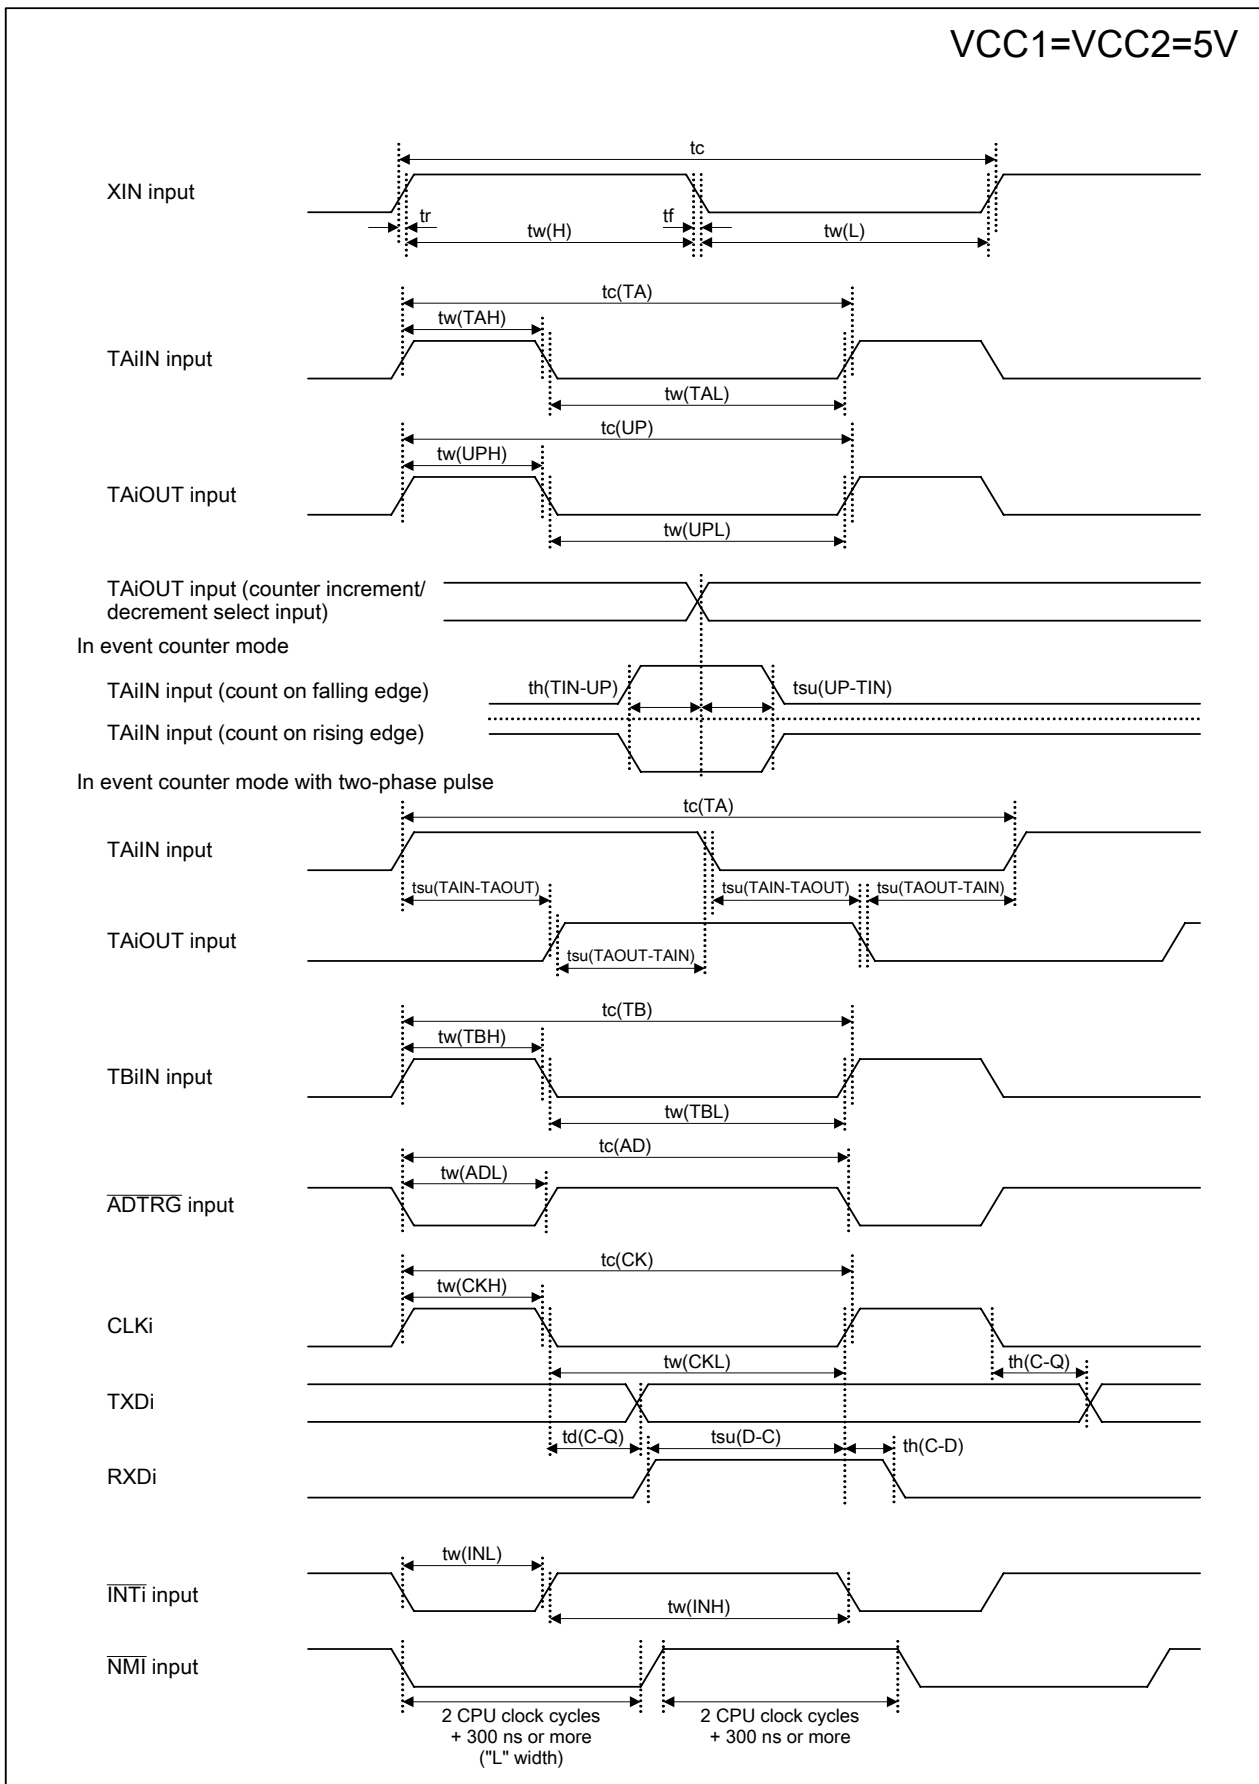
VCC1=VCC2=5V

tc

XIN input

tr

tw(H)

tf

tw(L)

tc(TA)

tw(TAH)

TAiIN input

tw(TAL)

tc(UP)

tw(UPH)

TAiOUT input

tw(UPL)

TAiOUT input (counter increment/ decrement select input)

In event counter mode

TAiIN input (count on falling edge)

th(TIN-UP)

tsu(UP-TIN)

TAiIN input (count on rising edge)

In event counter mode with two-phase pulse

tc(TA)

TAiIN input

tsu(TAIN-TAOUT)

tsu(TAIN-TAOUT)

tsu(TAOUT-TAIN)

TAiOUT input

tsu(TAOUT-TAIN)

tc(TB)

tw(TBH)

TBiIN input

tw(TBL)

tc(AD)

tw(ADL)

$\overline{\text{ADTRG}}$ input

tc(CK)

tw(CKH)

CLKi

tw(CKL)

th(C-Q)

TXDi

td(C-Q)

tsu(D-C)

th(C-D)

RXDi

tw(INL)

$\overline{\text{INTi}}$ input

tw(INH)

$\overline{\text{NMI}}$ input

2 CPU clock cycles + 300 ns or more ("L" width)

2 CPU clock cycles + 300 ns or more